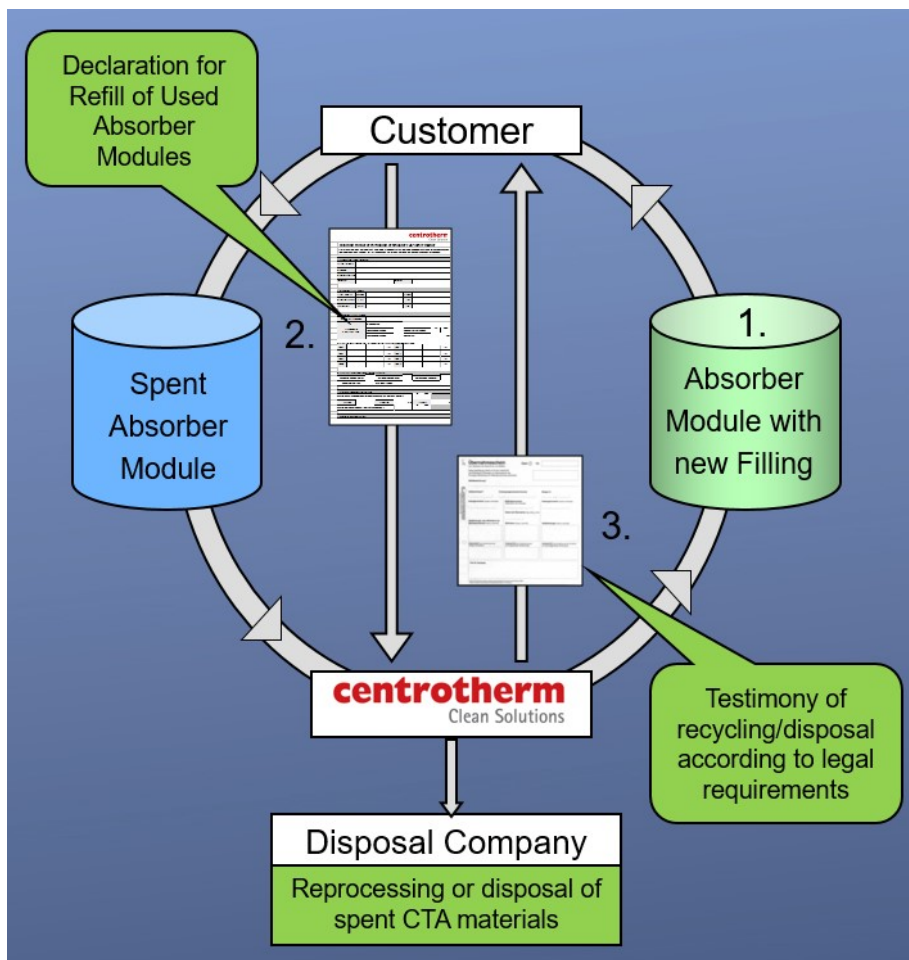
Declaration for Refill of Used Absorber Modules

Customer

Spent Absorber Module

2.

centrotherm

1.

Absorber Module with new Filling

3.

centrotherm
Clean Solutions

Testimony of recycling/disposal according to legal requirements

Disposal Company

Reprocessing or disposal of spent CTA materials